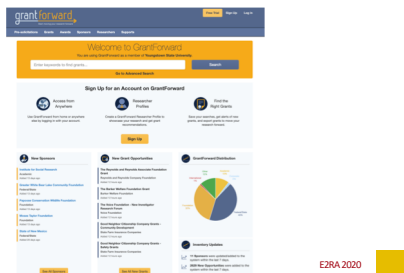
grantforward

Free Trial Sign Up Log In

Pre-submissions Grants Awards Sponsors Researchers Supports

Welcome to GrantForward

You are using GrantForward as a member of Youngstown State University

Enter keywords to find grants... Search

Go to Advanced Search

Sign Up for an Account on GrantForward

Access from Anywhere

Researcher Profiles

Find the Right Grants

Sign Up

New Sponsors

New Grant Opportunities

GrantForward Distribution

Inventory Updates

See All Sponsors

See All New Grants

E2RA 2020